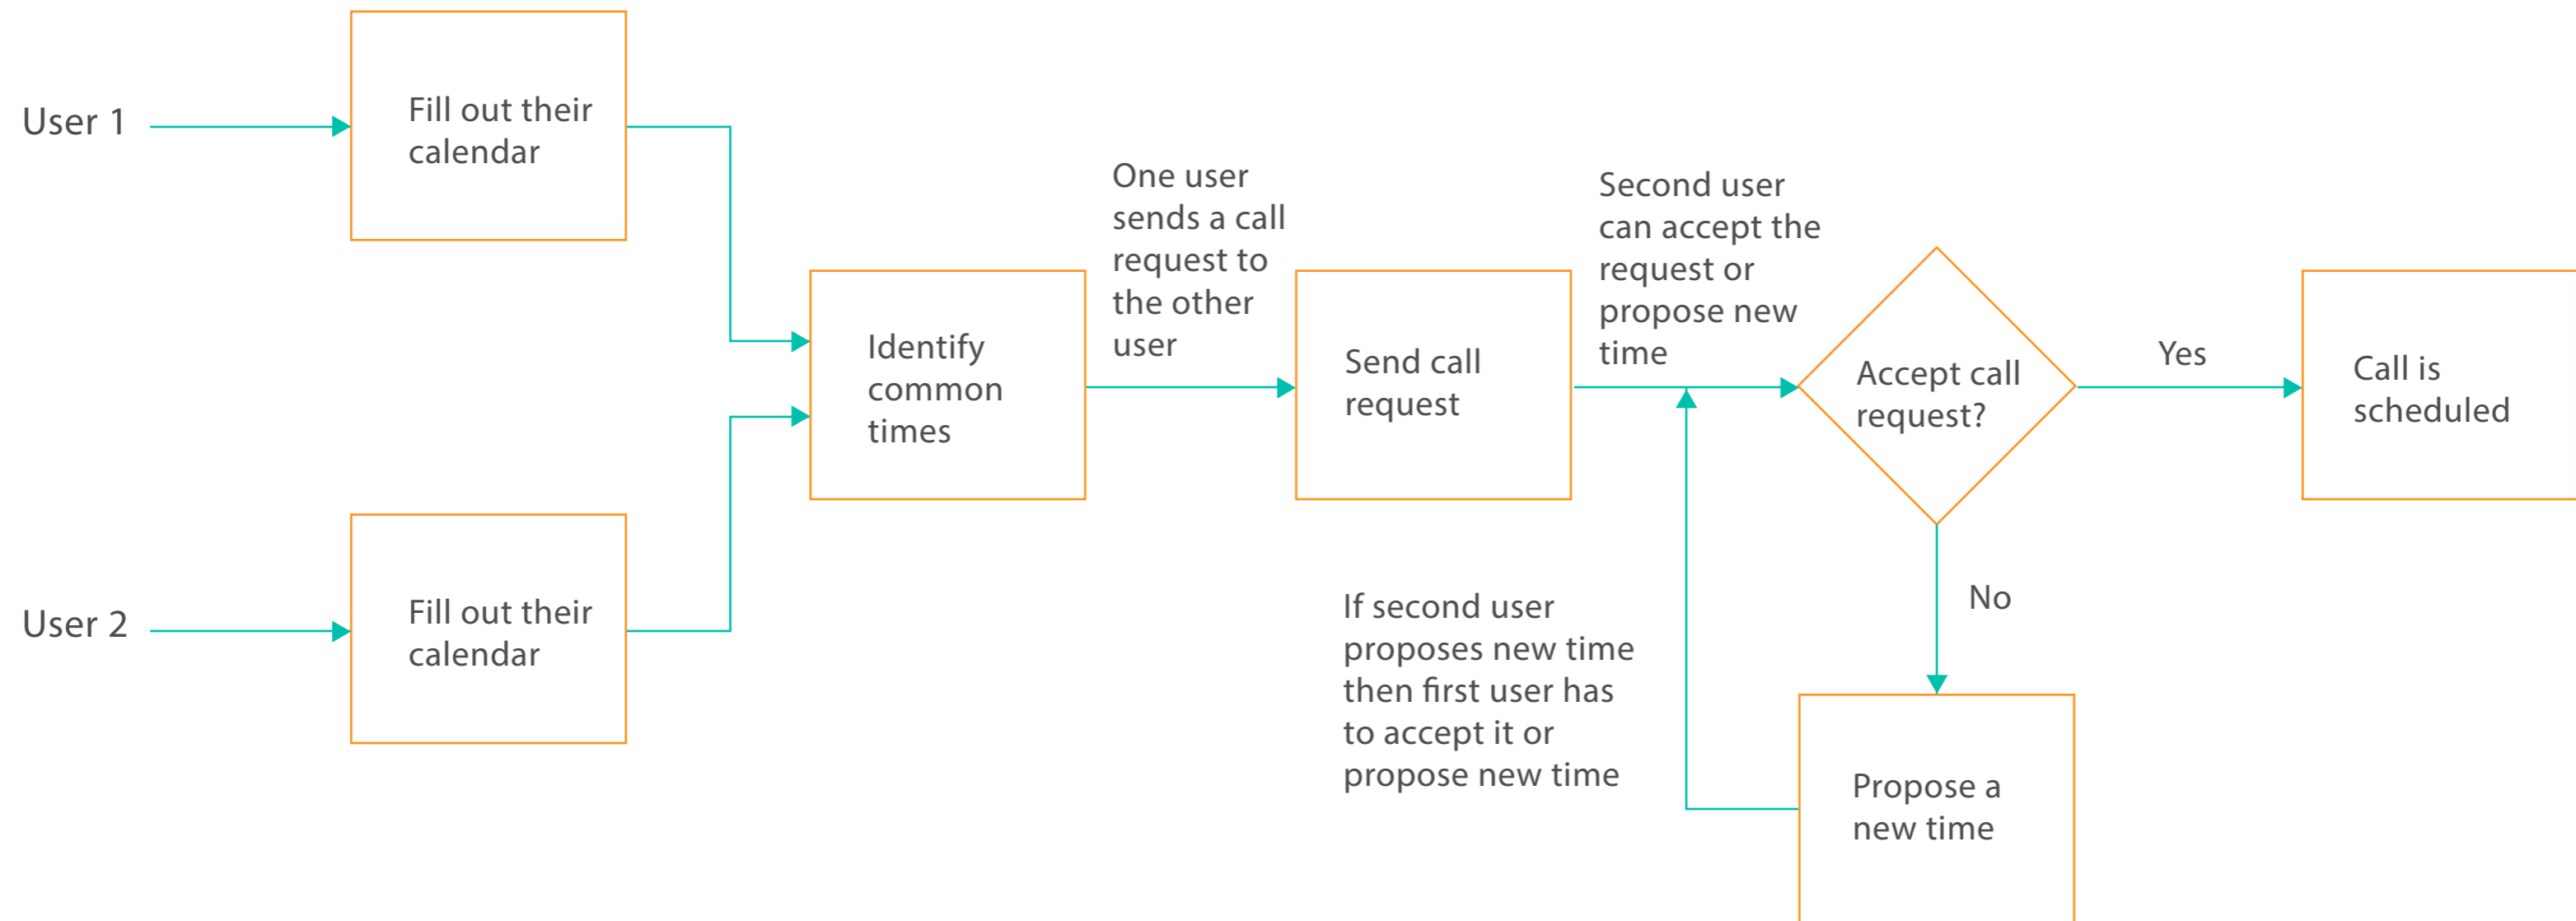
User 1

Fill out their calendar

User 2

Fill out their calendar

Identify common times

One user sends a call request to the other user

Send call request

Second user can accept the request or propose new time

Accept call request?

Yes

Call is scheduled

No

If second user proposes new time then first user has to accept it or propose new time

Propose a new time